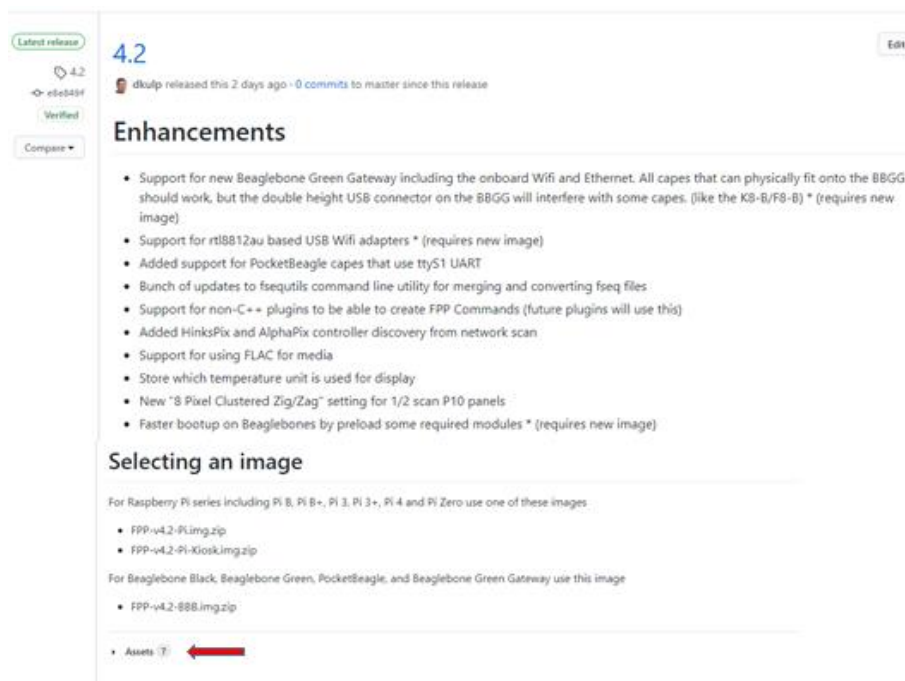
Latest release

4.2

e6e849f

Verified

Compare ▾

4.2

Edit

dkulp released this 2 days ago · 0 commits to master since this release

Enhancements

- Support for new Beaglebone Green Gateway including the onboard Wifi and Ethernet. All capes that can physically fit onto the BBGG should work, but the double height USB connector on the BBGG will interfere with some capes. (like the K8-B/F8-B) * (requires new image)
- Support for rtl8812au based USB Wifi adapters * (requires new image)
- Added support for PocketBeagle capes that use ttyS1 UART
- Bunch of updates to fsequtils command line utility for merging and converting fseq files
- Support for non-C++ plugins to be able to create FPP Commands (future plugins will use this)
- Added HinksPix and AlphaPix controller discovery from network scan
- Support for using FLAC for media
- Store which temperature unit is used for display
- New "8 Pixel Clustered Zig/Zag" setting for 1/2 scan P10 panels
- Faster bootup on Beaglebones by preload some required modules * (requires new image)

Selecting an image

For Raspberry Pi series including Pi B, Pi B+, Pi 3, Pi 3+, Pi 4 and Pi Zero use one of these images

- FPP-v4.2-Pi.img.zip
- FPP-v4.2-Pi-Kiosk.img.zip

For Beaglebone Black, Beaglebone Green, PocketBeagle, and Beaglebone Green Gateway use this image

- FPP-v4.2-BBB.img.zip

▸ Assets 7